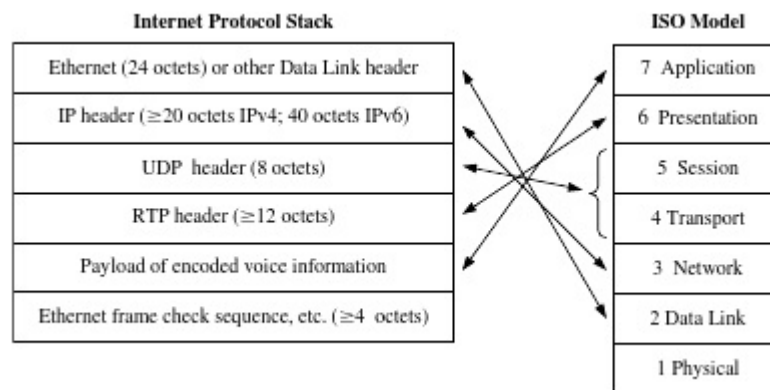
Internet Protocol Stack

| Ethernet (24 octets) or other Data Link header |
|---|
| IP header ($\geq$20 octets IPv4; 40 octets IPv6) |
| UDP header (8 octets) |
| RTP header ($\geq$12 octets) |
| Payload of encoded voice information |
| Ethernet frame check sequence, etc. ($\geq$4 octets) |

ISO Model

| 7 Application |
|---|
| 6 Presentation |
| 5 Session |
| 4 Transport |
| 3 Network |
| 2 Data Link |
| 1 Physical |